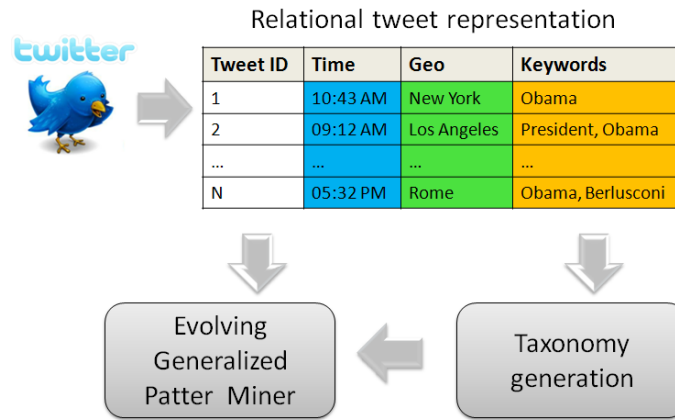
twitter

Relational tweet representation

| Tweet ID | Time | Geo | Keywords |
|---|---|---|---|
| 1 | 10:43 AM | New York | Obama |
| 2 | 09:12 AM | Los Angeles | President, Obama |
| … | … | … | … |
| N | 05:32 PM | Rome | Obama, Berlusconi |

Evolving Generalized Patter Miner

Taxonomy generation